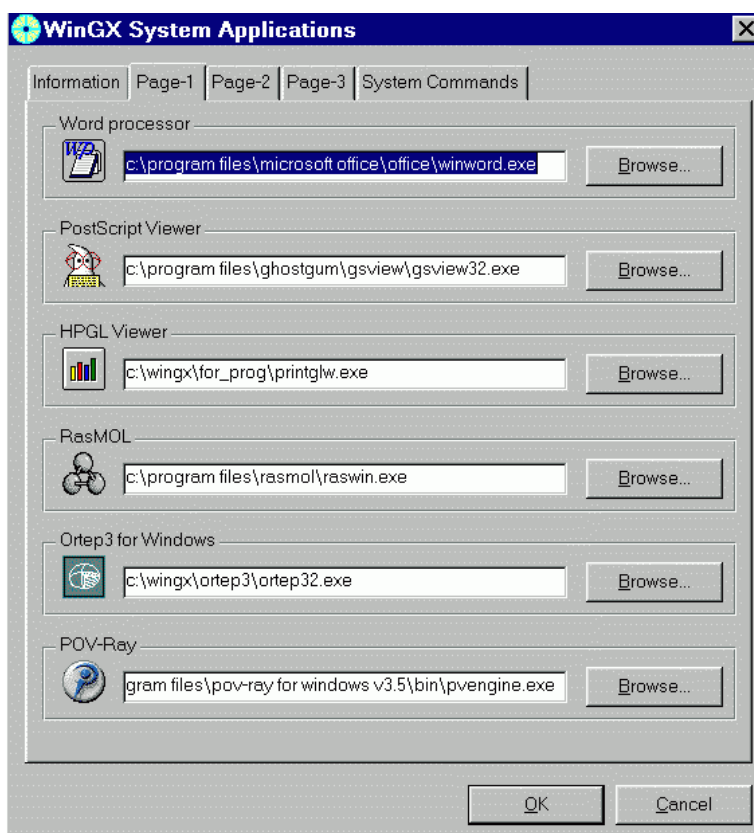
WinGX System Applications

Information | Page-1 | Page-2 | Page-3 | System Commands

Word processor
c:\program files\microsoft office\office\winword.exe
Browse...

PostScript Viewer
c:\program files\ghostgum\gsview\gsview32.exe
Browse...

HPGL Viewer
c:\wingx\for_prog\printglw.exe
Browse...

RasMOL
c:\program files\rasmol\raswin.exe
Browse...

Ortep3 for Windows
c:\wingx\ortep3\ortep32.exe
Browse...

POV-Ray
gram files\pov-ray for windows v3.5\bin\pvengine.exe
Browse...

OK
Cancel